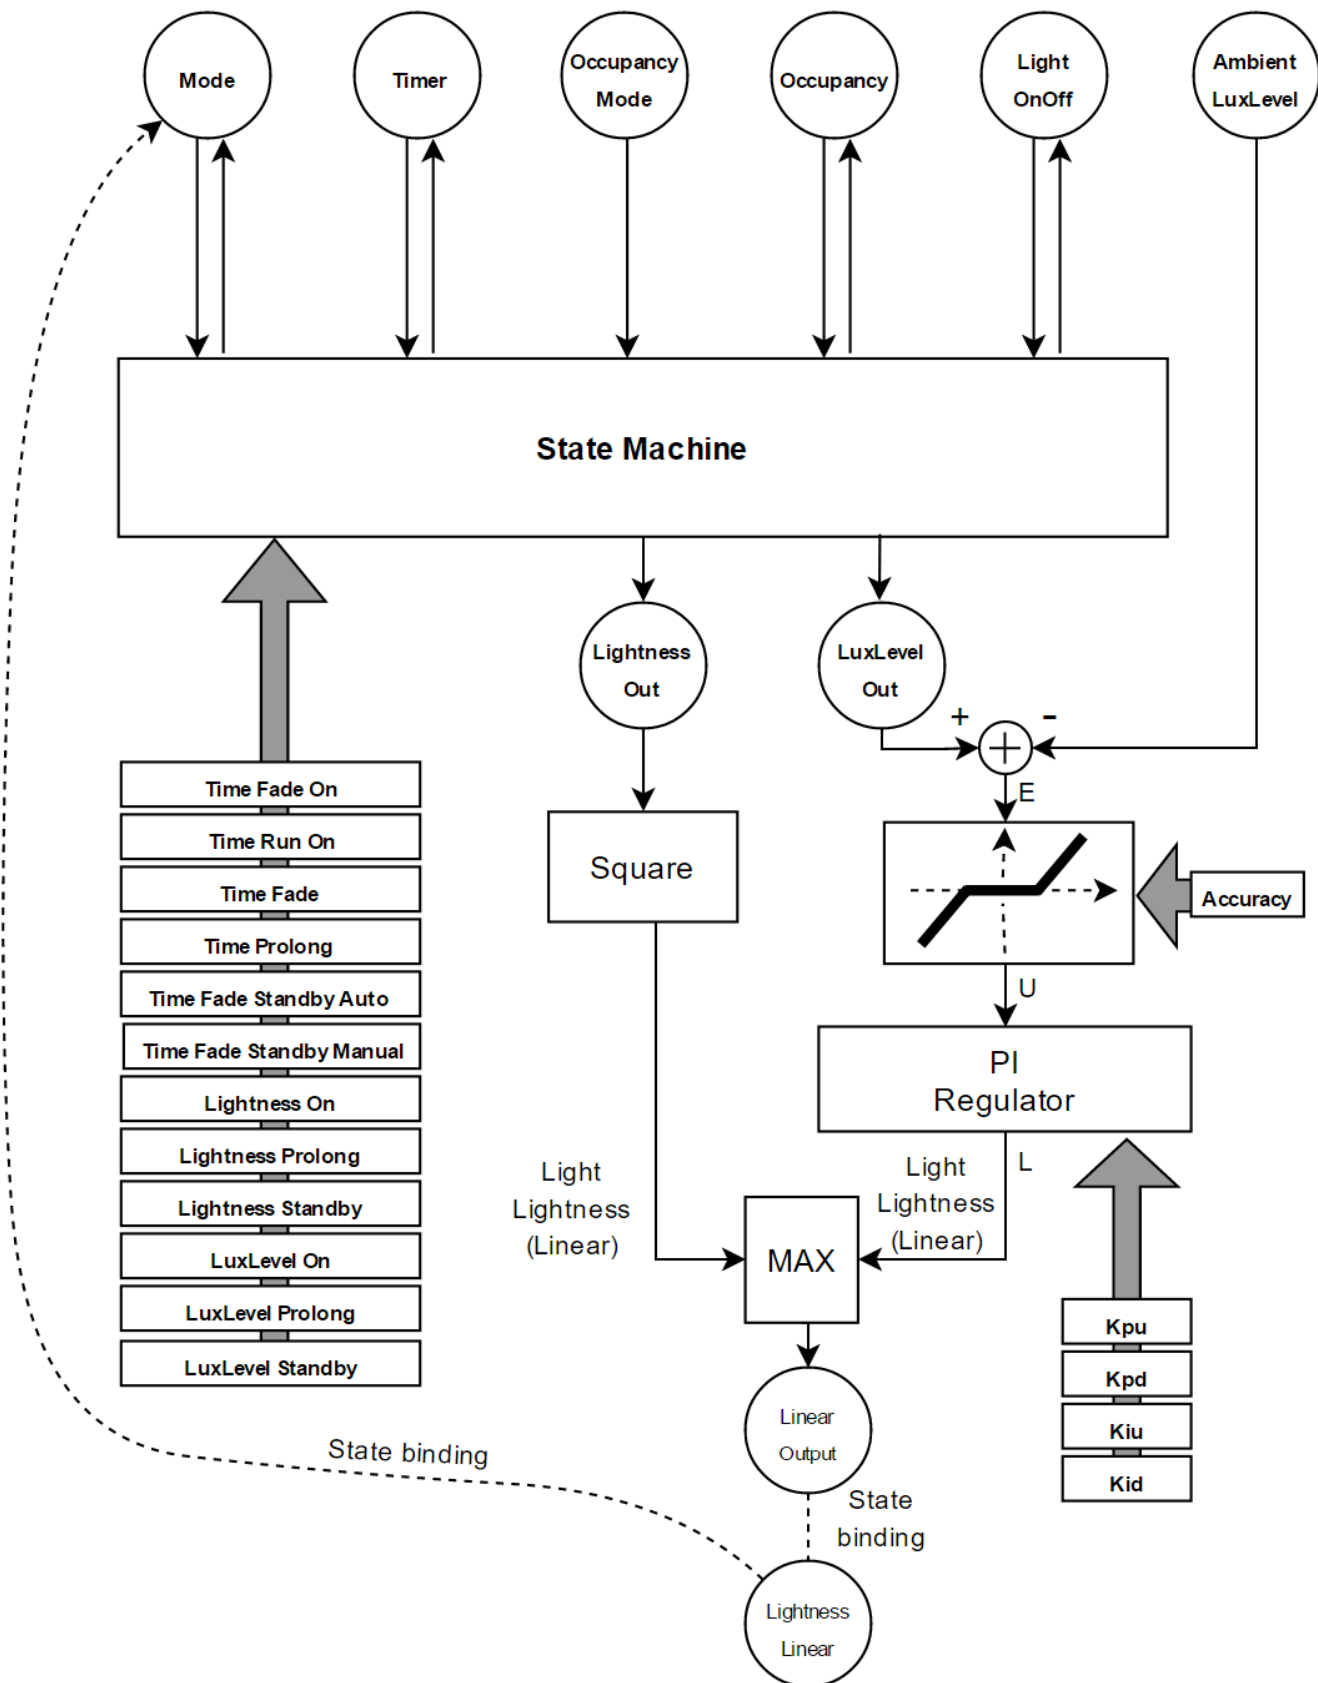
Mode

Timer

Occupancy Mode

Occupancy

Light OnOff

Ambient LuxLevel

State Machine

Lightness Out

LuxLevel Out

+

-

E

U

Square

Accuracy

PI Regulator

L

Time Fade On

Time Run On

Time Fade

Time Prolong

Time Fade Standby Auto

Time Fade Standby Manual

Lightness On

Lightness Prolong

Lightness Standby

LuxLevel On

LuxLevel Prolong

LuxLevel Standby

Light Lightness (Linear)

Light Lightness (Linear)

MAX

Kpu

Kpd

Kiu

Kid

Linear Output

State binding

State binding

Lightness Linear